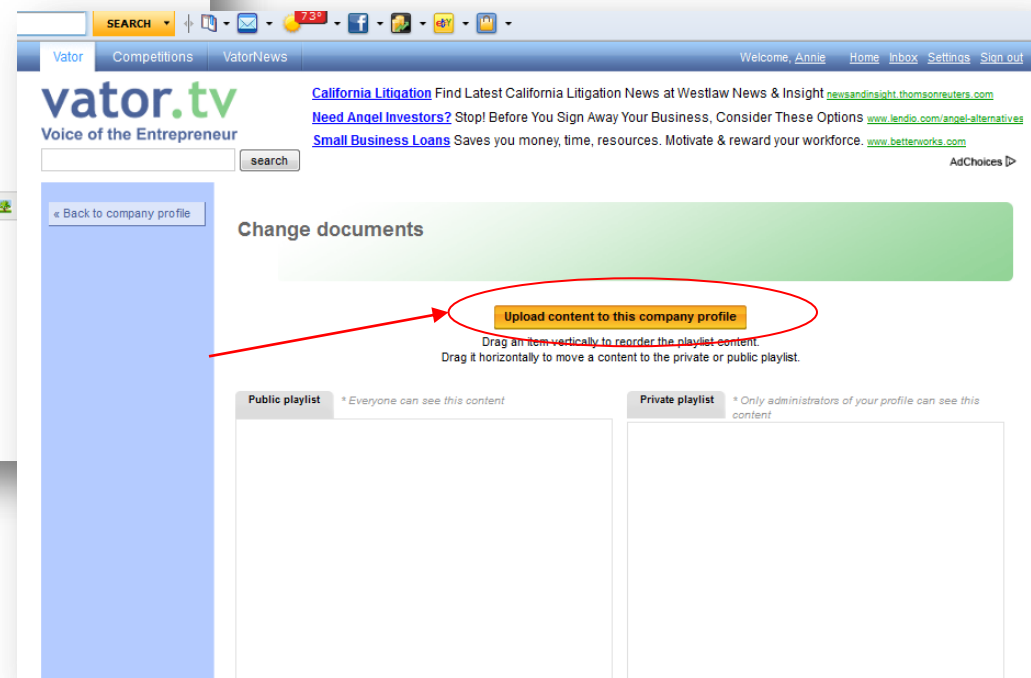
SEARCH 73° ebY

Vator Competitions VatorNews

Welcome, Annie Home Inbox Settings Sign out

vator.tv
Voice of the Entrepreneur

search

California Litigation Find Latest California Litigation News at Westlaw News & Insight newsandinsight.thomsonreuters.com
Need Angel Investors? Stop! Before You Sign Away Your Business, Consider These Options www.lendio.com/angel-alternatives
Small Business Loans Saves you money, time, resources. Motivate & reward your workforce. www.betterworks.com

AdChoices

« Back to company profile

Change documents

Upload content to this company profile

Drag an item vertically to reorder the playlist content.
Drag it horizontally to move a content to the private or public playlist.

Public playlist * Everyone can see this content

Private playlist * Only administrators of your profile can see this content